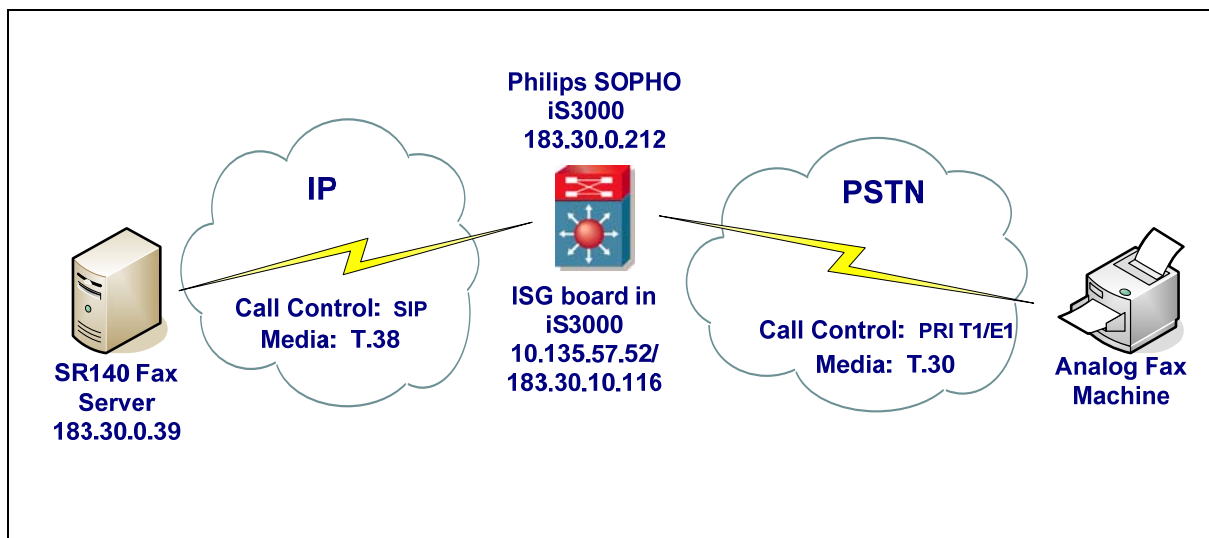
Philips SOPHO
iS3000
183.30.0.212

IP

PSTN

Call Control: SIP
Media: T.38

ISG board in
iS3000
10.135.57.52/
183.30.10.116

Call Control: PRI T1/E1
Media: T.30

SR140 Fax
Server
183.30.0.39

Analog Fax
Machine